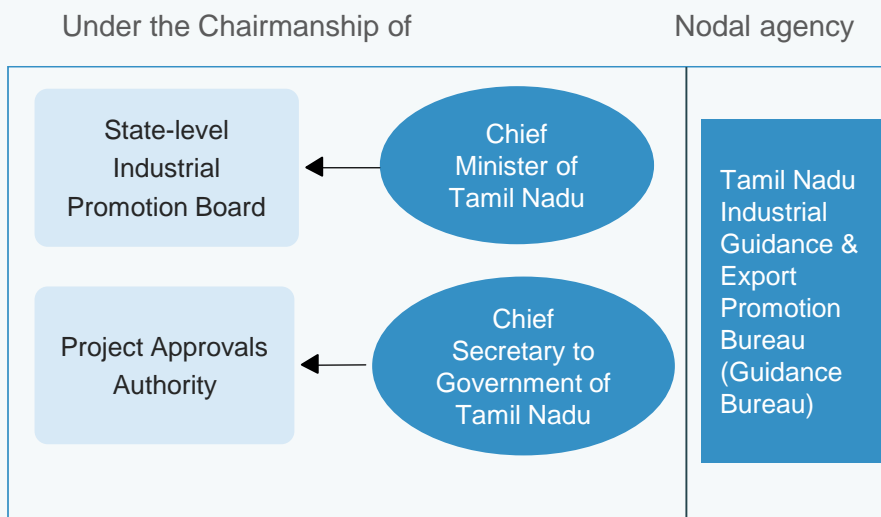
Under the Chairmanship of

Nodal agency

State-level Industrial Promotion Board

Chief Minister of Tamil Nadu

Project Approvals Authority

Chief Secretary to Government of Tamil Nadu

Tamil Nadu Industrial Guidance & Export Promotion Bureau (Guidance Bureau)